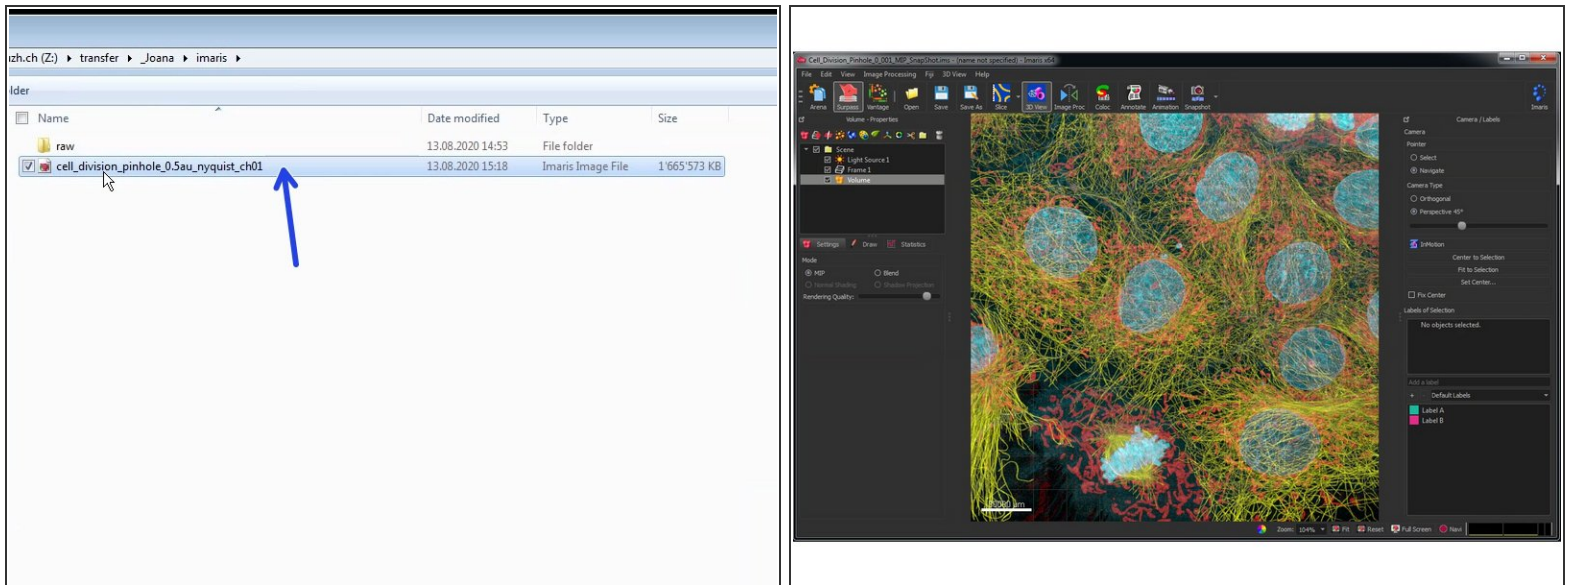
izh.ch (Z:) ▸ transfer ▸ _Joana ▸ imaris ▸

lder

| Name | Date modified | Type | Size |
|---|---|---|---|
| raw | 13.08.2020 14:53 | File folder | |
| cell_division_pinhole_0.5au_nyquist_ch01 | 13.08.2020 15:18 | Imaris Image File | 1'665'573 KB |

Cell_Division_Pinhole_0_001_MIP_SnapShot.ims - [name not specified] - Imaris x64

File Edit View Image Processing Fiji 3D View Help

Arena Surpass Vantage Open Save Save As Slice 3D View Image Proc Coloc Annotate Animation Snapshot Imaris

Volume - Properties

Scene
Light Source 1
Frame 1
Volume

Settings Draw Statistics

Mode
MIP Blend
Normal Shading Shadow Projection
Rendering Quality:

Camera / Labels
Camera
Pointer
Select
Navigate
Camera Type
Orthogonal
Perspective 45°
InMotion
Center to Selection
Fit to Selection
Set Center...
Fix Center
Labels of Selection
No objects selected.
Add a label
Default Labels
Label A
Label B

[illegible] µm

Zoom: 104% Fit Reset Full Screen Navi